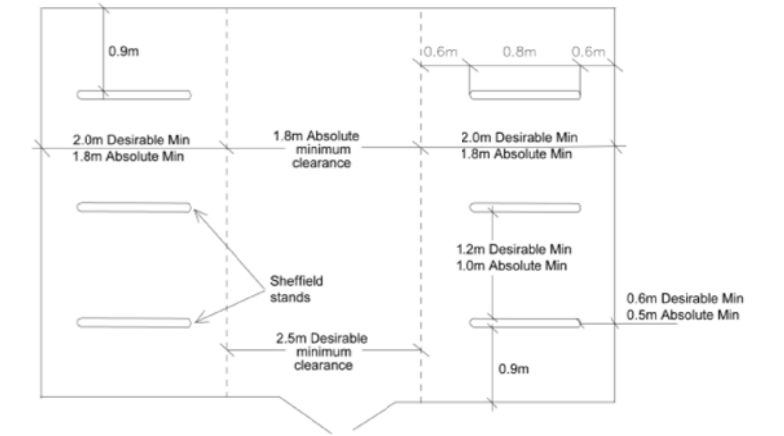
0.9m

0.6m 0.8m 0.6m

2.0m Desirable Min
1.8m Absolute Min

1.8m Absolute minimum clearance

2.0m Desirable Min
1.8m Absolute Min

1.2m Desirable Min
1.0m Absolute Min

Sheffield stands

0.6m Desirable Min
0.5m Absolute Min

2.5m Desirable minimum clearance

0.9m